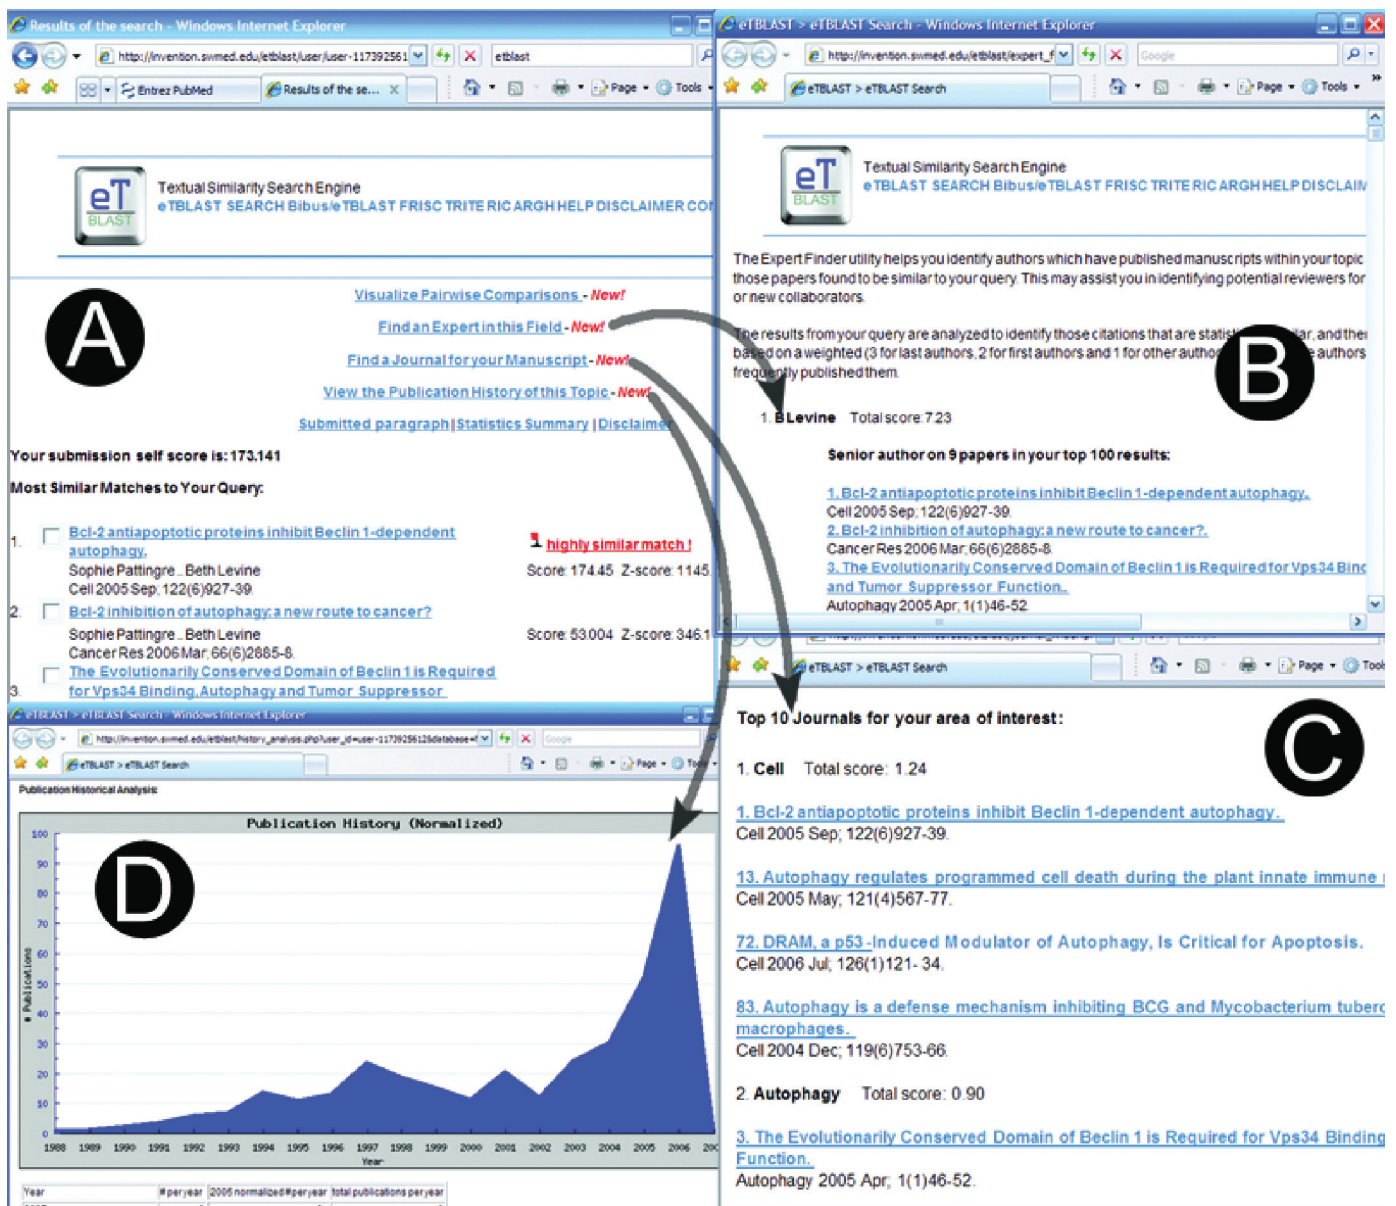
Results of the search - Windows Internet Explorer

http://invention.swmed.edu/etblast/user/user-117392561

etblast

Entrez PubMed

Results of the se...

Page Tools

eT BLAST

Textual Similarity Search Engine

eTBLAST SEARCH Bibus/eTBLAST FRISC TRITE RIC ARGH HELP DISCLAIMER CO

A

Visualize Pairwise Comparisons - New!

Find an Expert in this Field - New!

Find a Journal for your Manuscript - New!

View the Publication History of this Topic - New!

Submitted paragraph | Statistics Summary | Disclaimer

Your submission self score is: 173.141

Most Similar Matches to Your Query:

1. Bcl-2 antiapoptotic proteins inhibit Beclin 1-dependent autophagy. Sophie Pattingre , Beth Levine Cell 2005 Sep; 122(6)927-39

highly similar match !

Score: 174.45 Z-score: 1145

2. Bcl-2 inhibition of autophagy: a new route to cancer? Sophie Pattingre , Beth Levine Cancer Res 2006 Mar; 66(6)2885-8.

Score: 53.004 Z-score: 346.1

3. The Evolutionarily Conserved Domain of Beclin 1 is Required for Vps34 Binding, Autophagy and Tumor Suppressor

eTBLAST > eTBLAST Search - Windows Internet Explorer

http://invention.swmed.edu/etblast/expert_f

Google

eTBLAST > eTBLAST Search

Page Tools

eT BLAST

Textual Similarity Search Engine

eTBLAST SEARCH Bibus/eTBLAST FRISC TRITE RIC ARGH HELP DISCLAIM

The Expert Finder utility helps you identify authors which have published manuscripts within your topic those papers found to be similar to your query. This may assist you in identifying potential reviewers for or new collaborators.

The results from your query are analyzed to identify those citations that are statis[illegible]lar, and the based on a weighted (3 for last authors, 2 for first authors and 1 for other autho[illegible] authors frequently published them.

B

1. B Levine Total score: 7.23

Senior author on 9 papers in your top 100 results:

1. Bcl-2 antiapoptotic proteins inhibit Beclin 1-dependent autophagy. Cell 2005 Sep; 122(6)927-39.

2. Bcl-2 inhibition of autophagy: a new route to cancer?. Cancer Res 2006 Mar; 66(6)2885-8.

3. The Evolutionarily Conserved Domain of Beclin 1 is Required for Vps34 Binc and Tumor Suppressor Function. Autophagy 2005 Apr; 1(1)46-52

eTBLAST > eTBLAST Search

Page Tools

Top 10 Journals for your area of interest:

C

1. Cell Total score: 1.24

1. Bcl-2 antiapoptotic proteins inhibit Beclin 1-dependent autophagy. Cell 2005 Sep; 122(6)927-39.

13. Autophagy regulates programmed cell death during the plant innate immune Cell 2005 May; 121(4)567-77.

72. DRAM, a p53-Induced Modulator of Autophagy, Is Critical for Apoptosis. Cell 2006 Jul; 126(1)121-34.

83. Autophagy is a defense mechanism inhibiting BCG and Mycobacterium tuber macrophages. Cell 2004 Dec; 119(6)753-66.

2. Autophagy Total score: 0.90

3. The Evolutionarily Conserved Domain of Beclin 1 is Required for Vps34 Binding Function. Autophagy 2005 Apr; 1(1)46-52.

eTBLAST > eTBLAST Search - Windows Internet Explorer

http://invention.swmed.edu/etblast/history_analysis.php?user_id=user-117392561&database=

Google

eTBLAST > eTBLAST Search

Page Tools

Publication Historical Analysis

Publication History (Normalized)

D

100 90 80 70 60 50 40 30 20 10 0

# Publications

1988 1989 1990 1991 1992 1993 1994 1995 1996 1997 1998 1999 2000 2001 2002 2003 2004 2005 2006 200

Year

| Year | # per year | 2005 normalized # per year | total publications per year |
|---|---|---|---|